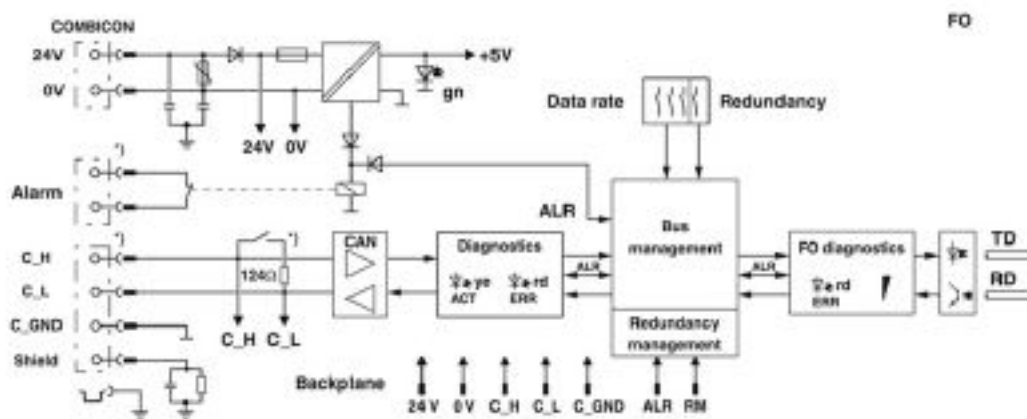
COMBICON

FO

24V

0V

+5V

gn

24V 0V

Data rate

Redundancy

Alarm

*)

ALR

C_H

*)

C_L

C_GND

Shield

124Ω

C_H C_L

CAN

Diagnostics

ye ACT

rd ERR

ALR

Bus management

Redundancy management

ALR

FO diagnostics

rd ERR

TD

RD

Backplane

24V 0V C_H C_L C_GND ALR RM